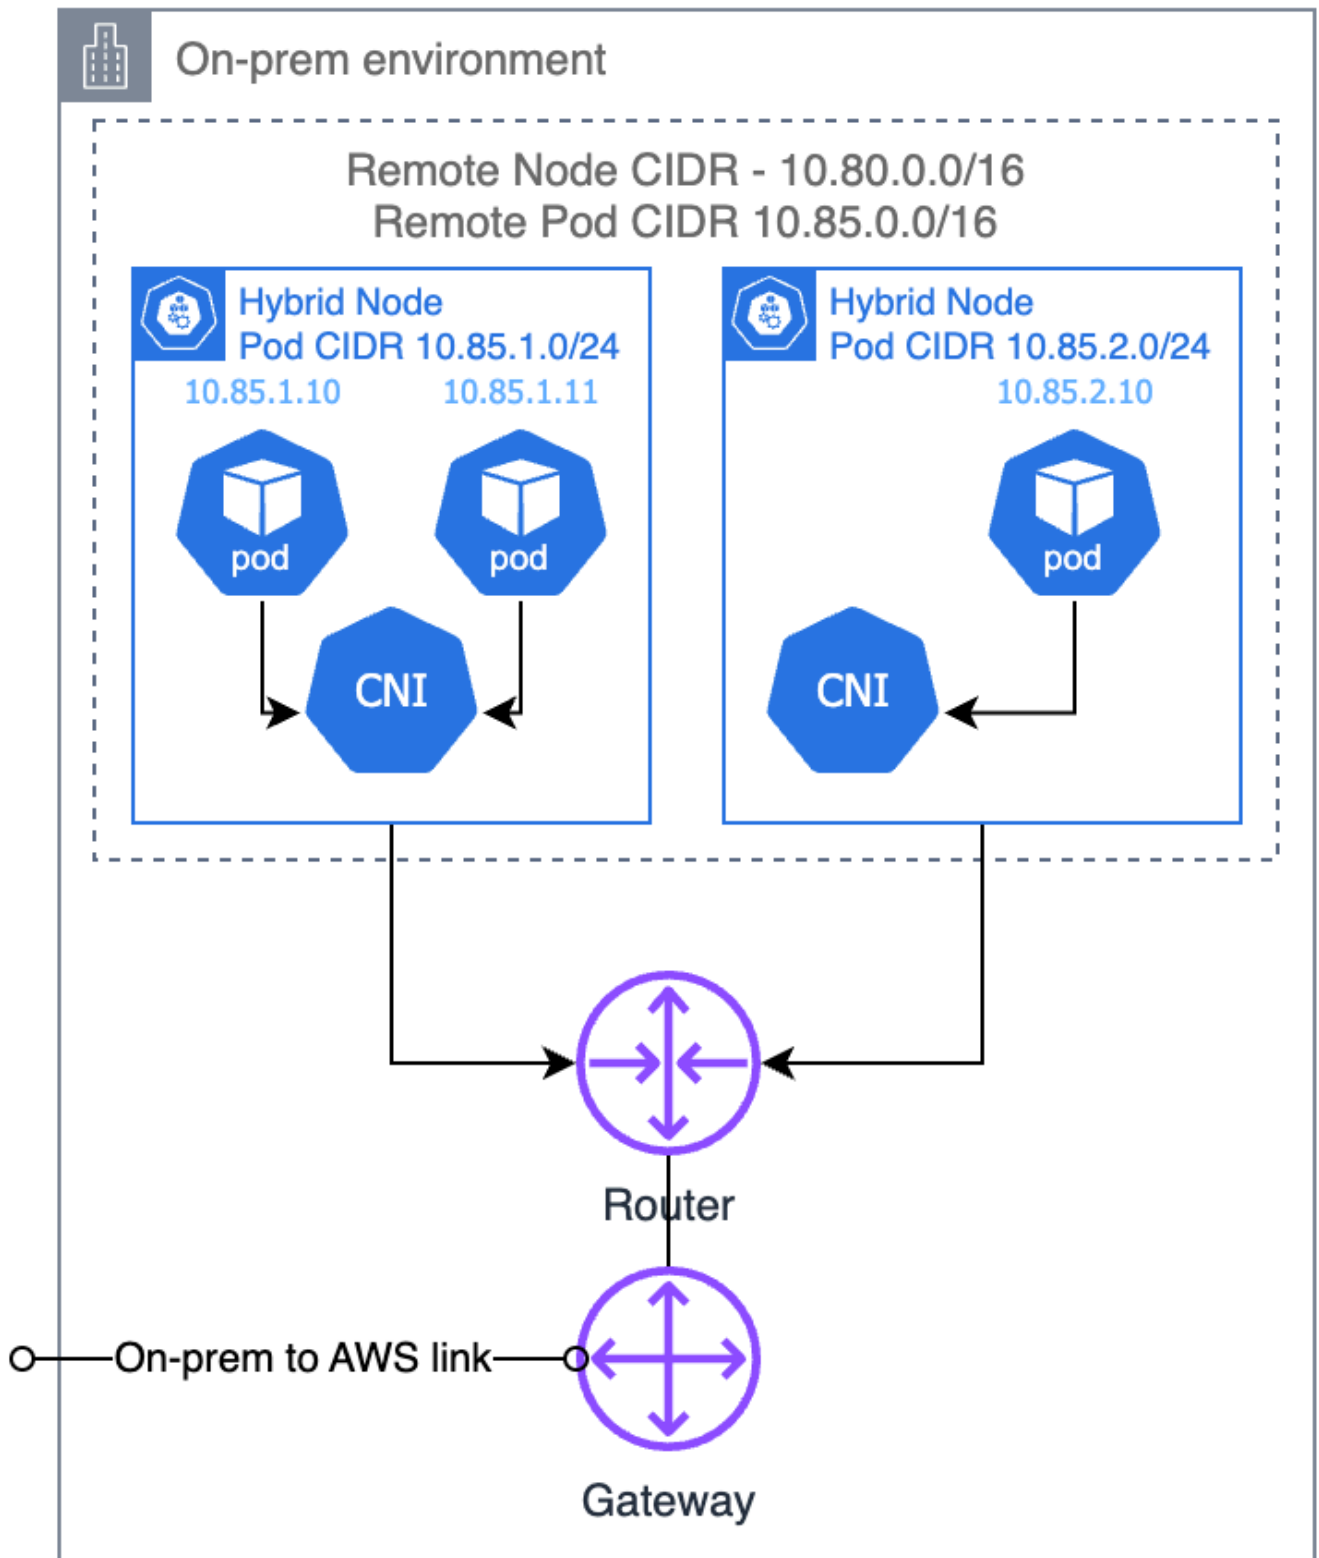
On-prem environment

Remote Node CIDR - 10.80.0.0/16
Remote Pod CIDR 10.85.0.0/16

Hybrid Node
Pod CIDR 10.85.1.0/24

10.85.1.10

10.85.1.11

pod

pod

CNI

Hybrid Node
Pod CIDR 10.85.2.0/24

10.85.2.10

pod

CNI

Router

On-prem to AWS link

Gateway